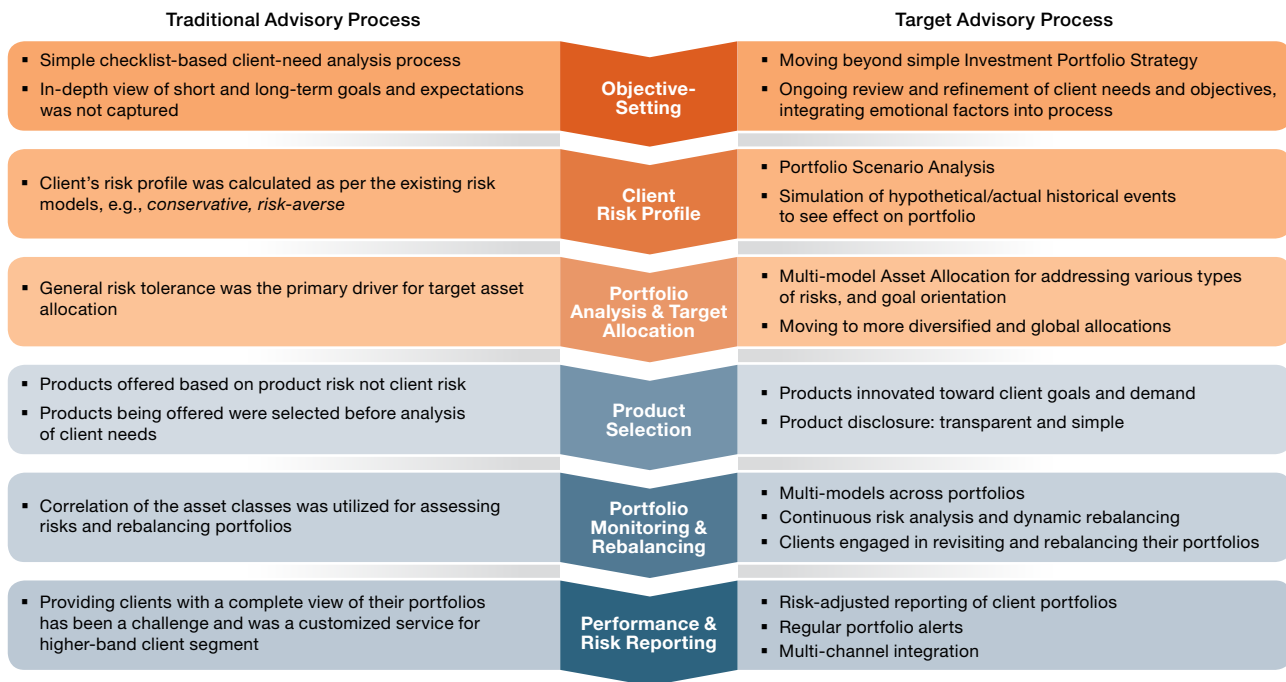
Traditional Advisory Process

Target Advisory Process

▪ Simple checklist-based client-need analysis process
▪ In-depth view of short and long-term goals and expectations was not captured

Objective-Setting

▪ Moving beyond simple Investment Portfolio Strategy
▪ Ongoing review and refinement of client needs and objectives, integrating emotional factors into process

▪ Client's risk profile was calculated as per the existing risk models, e.g., *conservative, risk-averse*

Client Risk Profile

▪ Portfolio Scenario Analysis
▪ Simulation of hypothetical/actual historical events to see effect on portfolio

▪ General risk tolerance was the primary driver for target asset allocation

Portfolio Analysis & Target Allocation

▪ Multi-model Asset Allocation for addressing various types of risks, and goal orientation
▪ Moving to more diversified and global allocations

▪ Products offered based on product risk not client risk
▪ Products being offered were selected before analysis of client needs

Product Selection

▪ Products innovated toward client goals and demand
▪ Product disclosure: transparent and simple

▪ Correlation of the asset classes was utilized for assessing risks and rebalancing portfolios

Portfolio Monitoring & Rebalancing

▪ Multi-models across portfolios
▪ Continuous risk analysis and dynamic rebalancing
▪ Clients engaged in revisiting and rebalancing their portfolios

▪ Providing clients with a complete view of their portfolios has been a challenge and was a customized service for higher-band client segment

Performance & Risk Reporting

▪ Risk-adjusted reporting of client portfolios
▪ Regular portfolio alerts
▪ Multi-channel integration